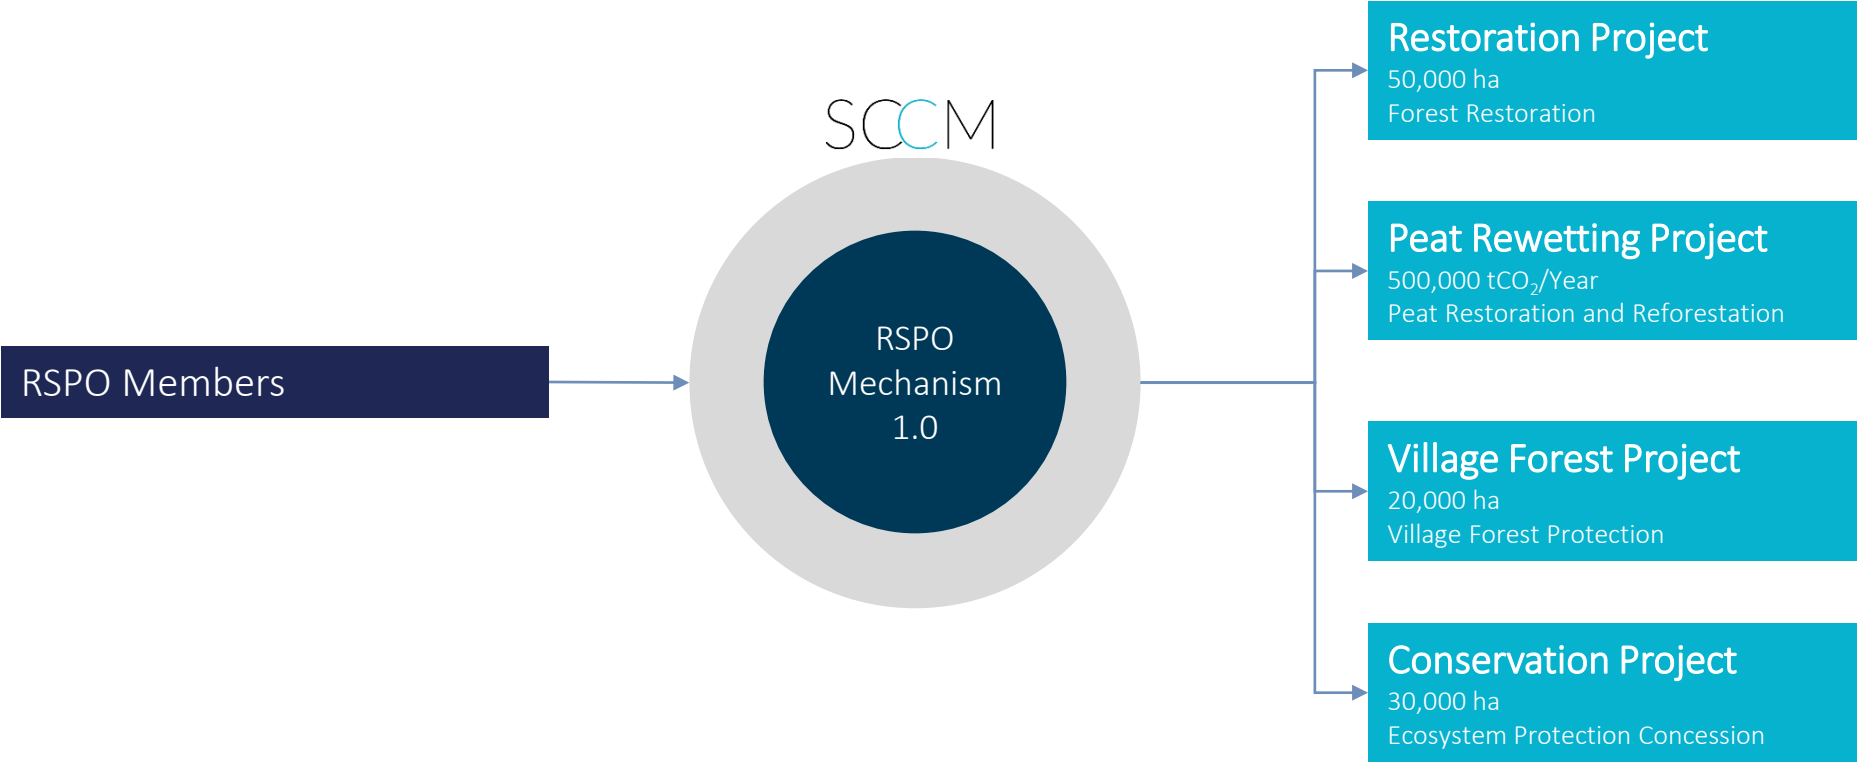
RSPO Members

SCCM

RSPO Mechanism 1.0

Restoration Project
50,000 ha
Forest Restoration

Peat Rewetting Project
500,000 $tCO_2$/Year
Peat Restoration and Reforestation

Village Forest Project
20,000 ha
Village Forest Protection

Conservation Project
30,000 ha
Ecosystem Protection Concession